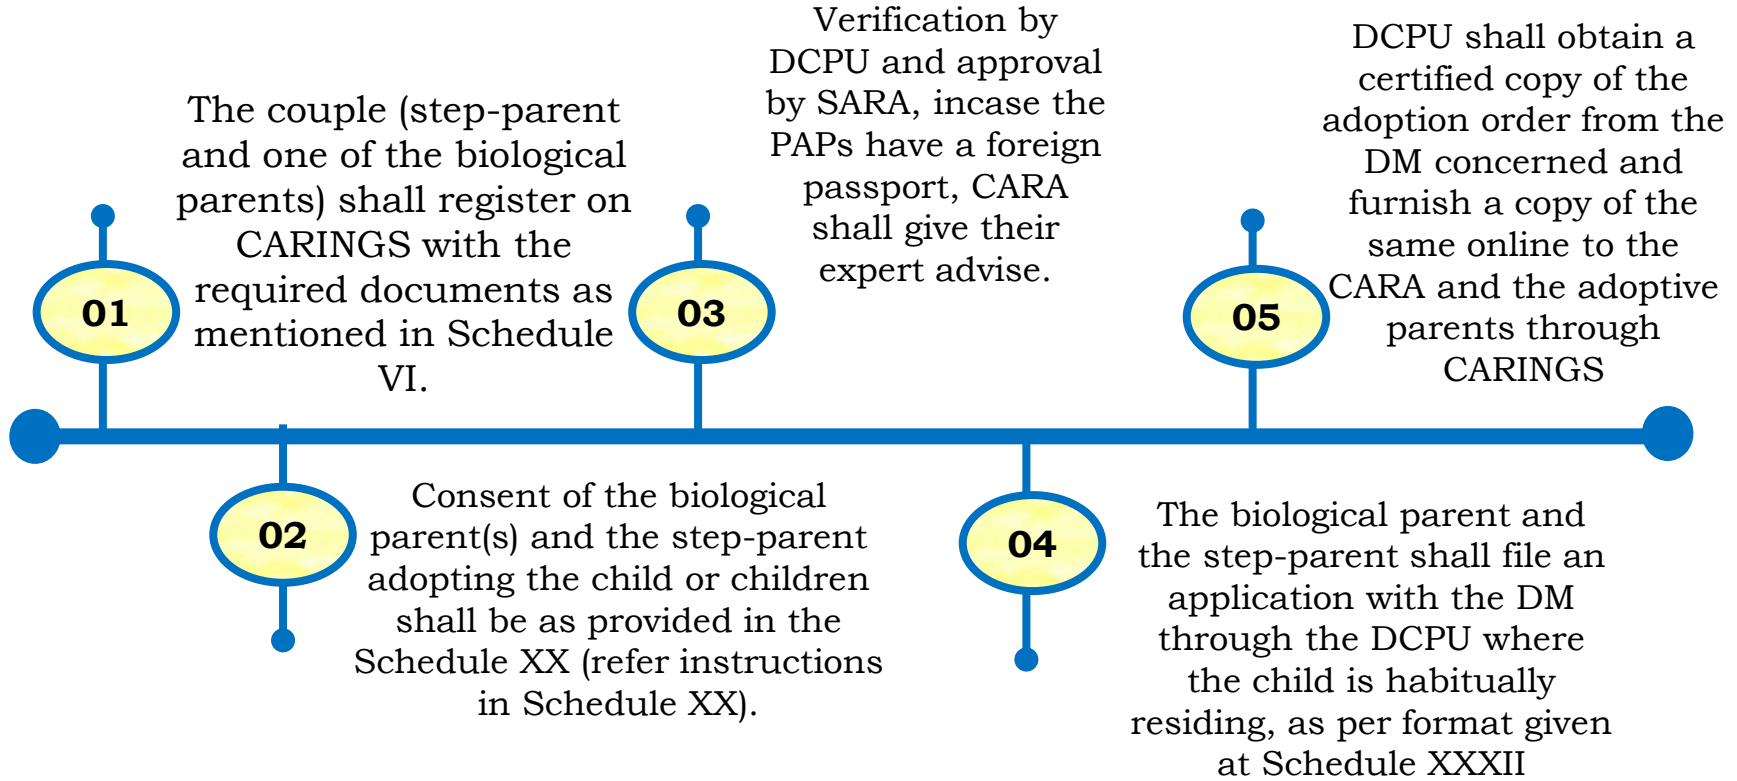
01

The couple (step-parent and one of the biological parents) shall register on CARINGS with the required documents as mentioned in Schedule VI.

02

Consent of the biological parent(s) and the step-parent adopting the child or children shall be as provided in the Schedule XX (refer instructions in Schedule XX).

03

Verification by DCPU and approval by SARA, incase the PAPs have a foreign passport, CARA shall give their expert advise.

04

The biological parent and the step-parent shall file an application with the DM through the DCPU where the child is habitually residing, as per format given at Schedule XXXII

05

DCPU shall obtain a certified copy of the adoption order from the DM concerned and furnish a copy of the same online to the CARA and the adoptive parents through CARINGS